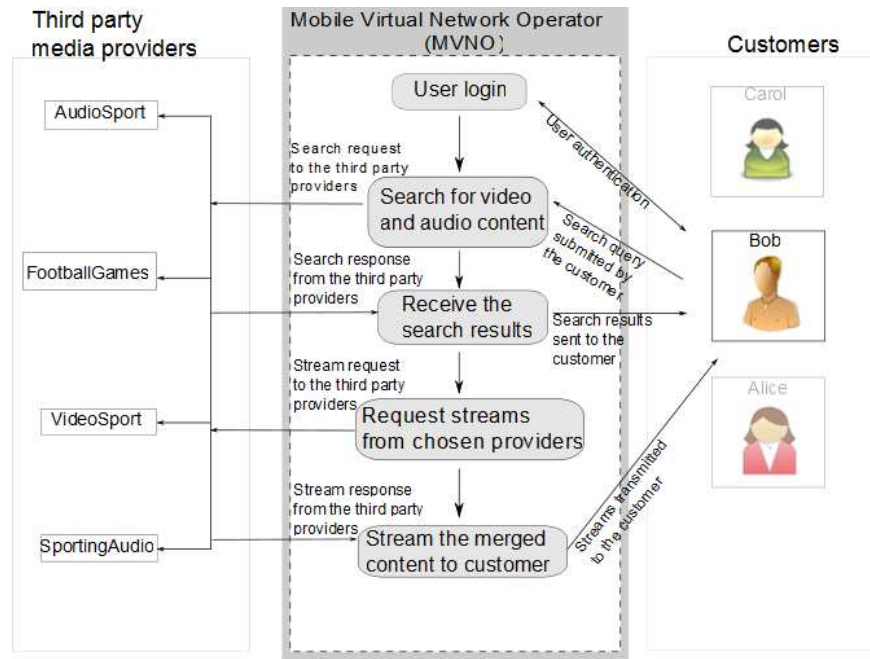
Third party media providers

AudioSport

FootballGames

VideoSport

SportingAudio

Mobile Virtual Network Operator (MVNO)

User login

Search request to the third party providers

Search for video and audio content

Search response from the third party providers

Receive the search results

Stream request to the third party providers

Request streams from chosen providers

Stream response from the third party providers

Stream the merged content to customer

User authentication

Search query submitted by the customer

Search results sent to the customer

Streams transmitted to the customer

Customers

Carol

Bob

Alice